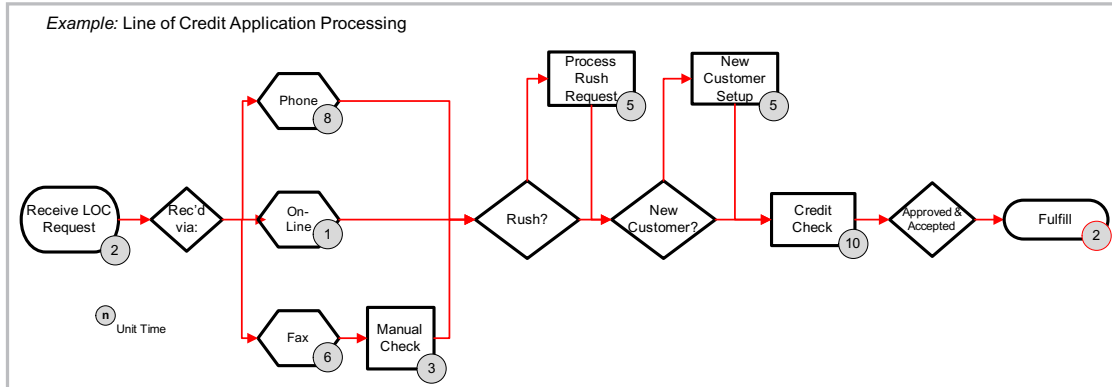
*Example:* Line of Credit Application Processing

Receive LOC Request 2

Rec'd via:

Phone 8

On-Line 1

Fax 6

Manual Check 3

Rush?

Process Rush Request 5

New Customer?

New Customer Setup 5

Credit Check 10

Approved & Accepted

Fulfill 2

n Unit Time